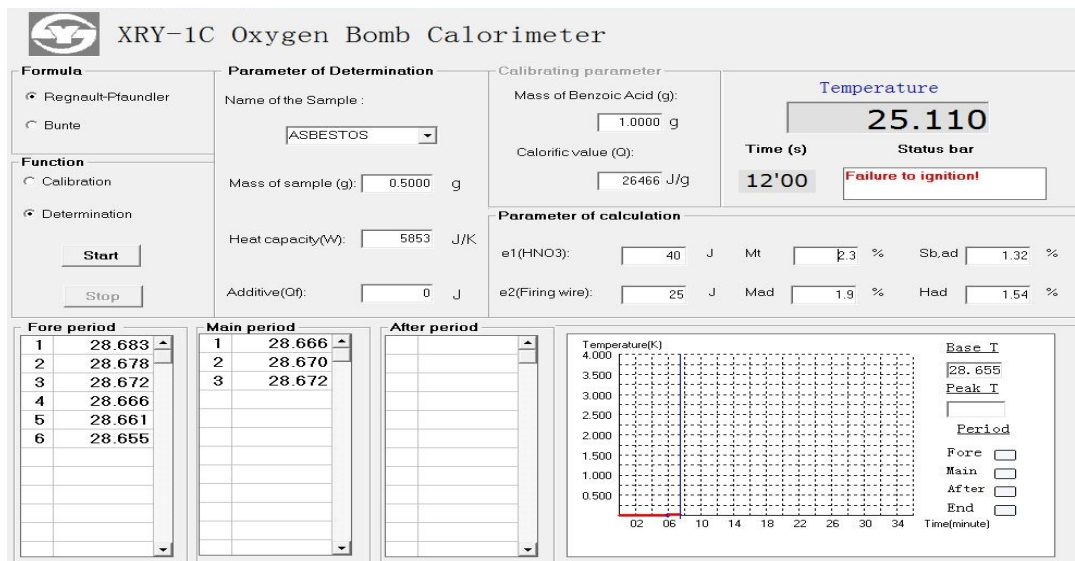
XRY-1C Oxygen Bomb Calorimeter

Formula
Regnault-Pfaundler
Bunte

Function
Calibration
Determination
Start
Stop

Parameter of Determination
Name of the Sample :
ASBESTOS
Mass of sample (g): 0.5000 g
Heat capacity(W): 5853 J/K
Additive(Qf): 0 J

Calibrating parameter
Mass of Benzoic Acid (g):
1.0000 g
Calorific value (Q):
26466 J/g

Temperature
25.110
Time (s)
12'00
Status bar
Failure to ignition!

Parameter of calculation
e1(HNO3): 40 J
Mt 2.3 %
Sb,ad 1.32 %
e2(Firing wire): 25 J
Mad 1.9 %
Had 1.54 %

Fore period
| 1 | 28.683 |
|---|---|
| 2 | 28.678 |
| 3 | 28.672 |
| 4 | 28.666 |
| 5 | 28.661 |
| 6 | 28.655 |

Main period
| 1 | 28.666 |
|---|---|
| 2 | 28.670 |
| 3 | 28.672 |

After period

Temperature(K)
4.000
3.500
3.000
2.500
2.000
1.500
1.000
0.500
02 06 10 14 18 22 26 30 34 Time(minute)

Base T
28.655
Peak T
Period
Fore
Main
After
End